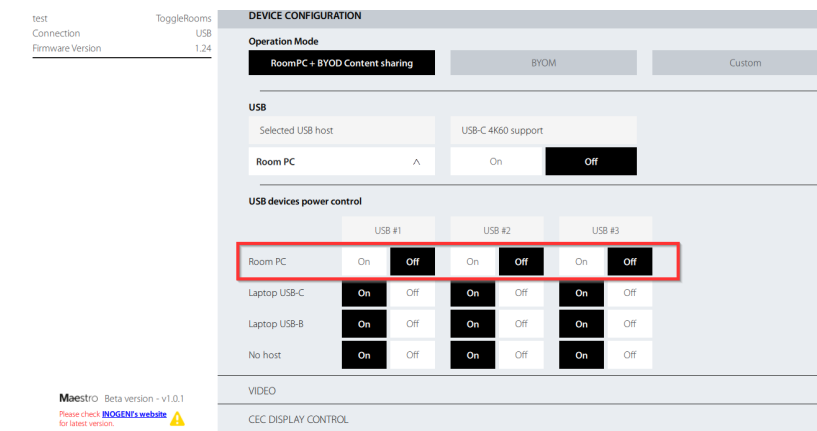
| test | ToggleRooms |
|---|---|
| Connection | USB |
| Firmware Version | 1.24 |

DEVICE CONFIGURATION

Operation Mode

RoomPC + BYOD Content sharing | BYOM | Custom

USB

| Selected USB host | USB-C 4K60 support | |
|---|---|---|
| Room PC ^ | On | Off |

USB devices power control

| | USB #1 | | USB #2 | | USB #3 | |
|---|---|---|---|---|---|---|
| Room PC | On | Off | On | Off | On | Off |
| Laptop USB-C | On | Off | On | Off | On | Off |
| Laptop USB-B | On | Off | On | Off | On | Off |
| No host | On | Off | On | Off | On | Off |

Maestro Beta version - v1.0.1

Please check INOGENI's website for latest version.

VIDEO

CEC DISPLAY CONTROL